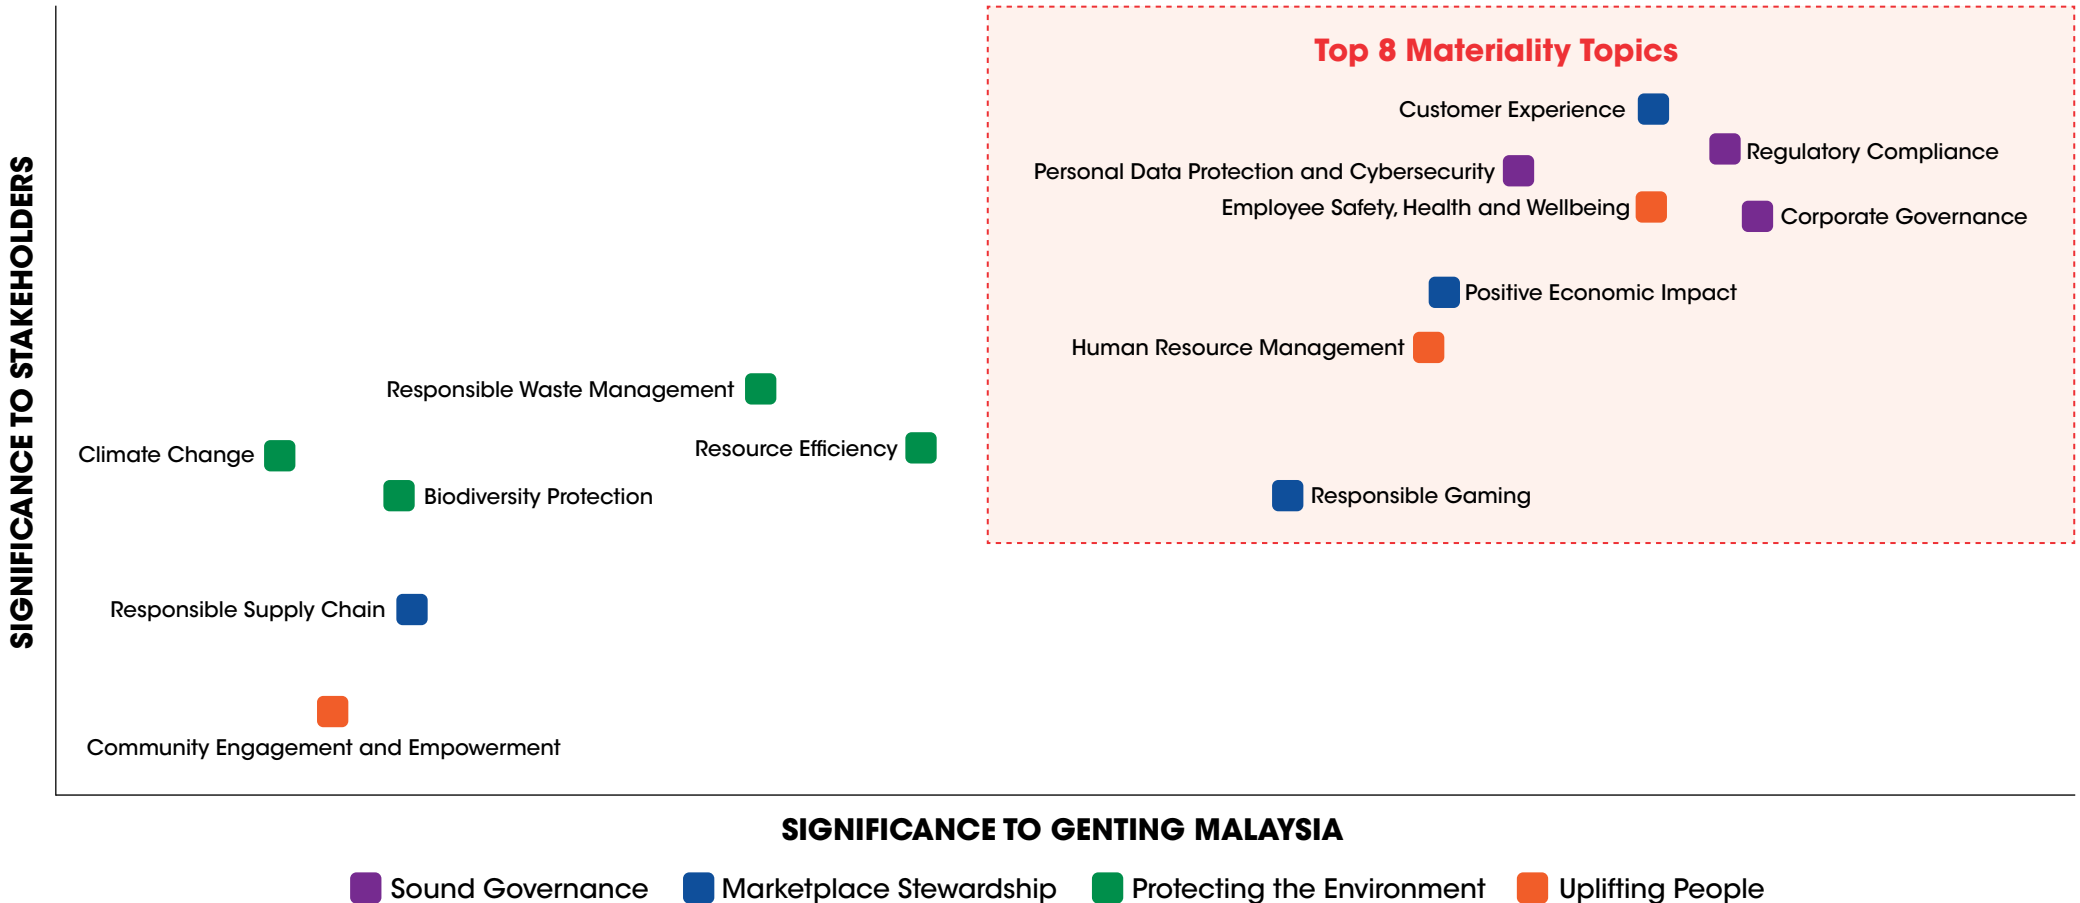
SIGNIFICANCE TO STAKEHOLDERS

Top 8 Materiality Topics

Customer Experience

Regulatory Compliance

Personal Data Protection and Cybersecurity

Employee Safety, Health and Wellbeing

Corporate Governance

Positive Economic Impact

Human Resource Management

Responsible Gaming

Responsible Waste Management

Climate Change

Resource Efficiency

Biodiversity Protection

Responsible Supply Chain

Community Engagement and Empowerment

SIGNIFICANCE TO GENTING MALAYSIA

Sound Governance Marketplace Stewardship Protecting the Environment Uplifting People